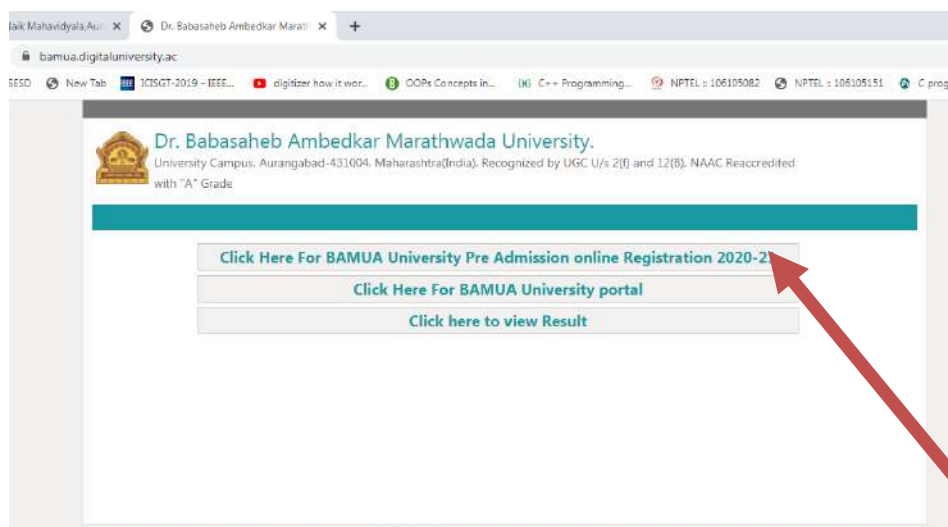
laik Mahavidyala,Aur ×
Dr. Babasaheb Ambedkar Marath ×
+
bamua.digitaluniversity.ac
SESD New Tab ICISGT-2019 – IEEE... digitizer how it wor... OOPs Concepts in... C++ Programming... NPTEL :: 106105082 NPTEL :: 106105151 C prog

Dr. Babasaheb Ambedkar Marathwada University.
University Campus, Aurangabad-431004, Maharashtra(India). Recognized by UGC U/s 2(f) and 12(B). NAAC Reaccredited with "A" Grade

Click Here For BAMUA University Pre Admission online Registration 2020-21
Click Here For BAMUA University portal
Click here to view Result